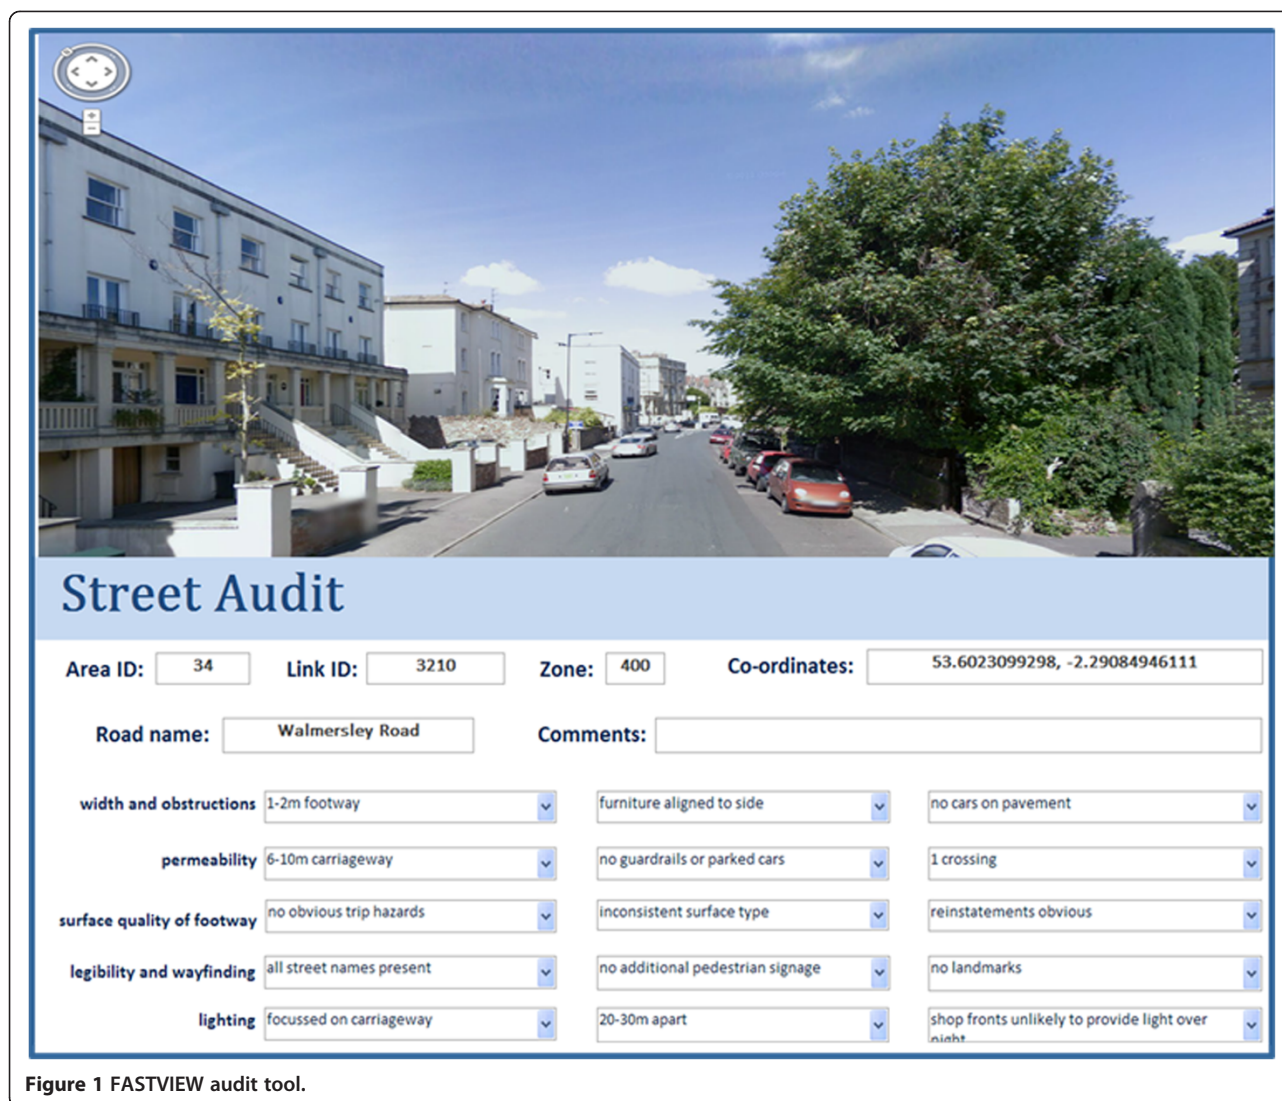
Street Audit

Area ID: 34 Link ID: 3210 Zone: 400 Co-ordinates: 53.6023099298, -2.29084946111

Road name: Walmersley Road Comments:

| | | | |
|---|---|---|---|
| width and obstructions | 1-2m footway | furniture aligned to side | no cars on pavement |
| permeability | 6-10m carriageway | no guardrails or parked cars | 1 crossing |
| surface quality of footway | no obvious trip hazards | inconsistent surface type | reinstatements obvious |
| legibility and wayfinding | all street names present | no additional pedestrian signage | no landmarks |
| lighting | focussed on carriageway | 20-30m apart | shop fronts unlikely to provide light over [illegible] |

Figure 1 FASTVIEW audit tool.